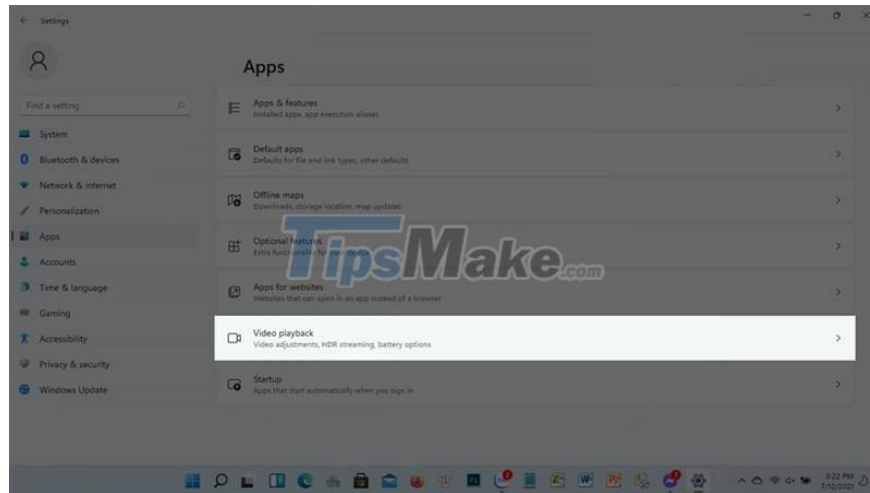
Settings

Apps

Find a setting

System
Bluetooth & devices
Network & internet
Personalization
Apps
Accounts
Time & language
Gaming
Accessibility
Privacy & security
Windows Update

Apps & features
Installed apps, app execution aliases

Default apps
Defaults for file and link types, other defaults

Offline maps
Downloads, storage location, map updates

Optional features
Extra functionality for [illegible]

Apps for websites
Websites that can open in an app instead of a browser

Video playback
Video adjustments, HDR streaming, battery options

Startup
Apps that start automatically when you sign in

TipsMake.com

5:22 PM
7/12/2021